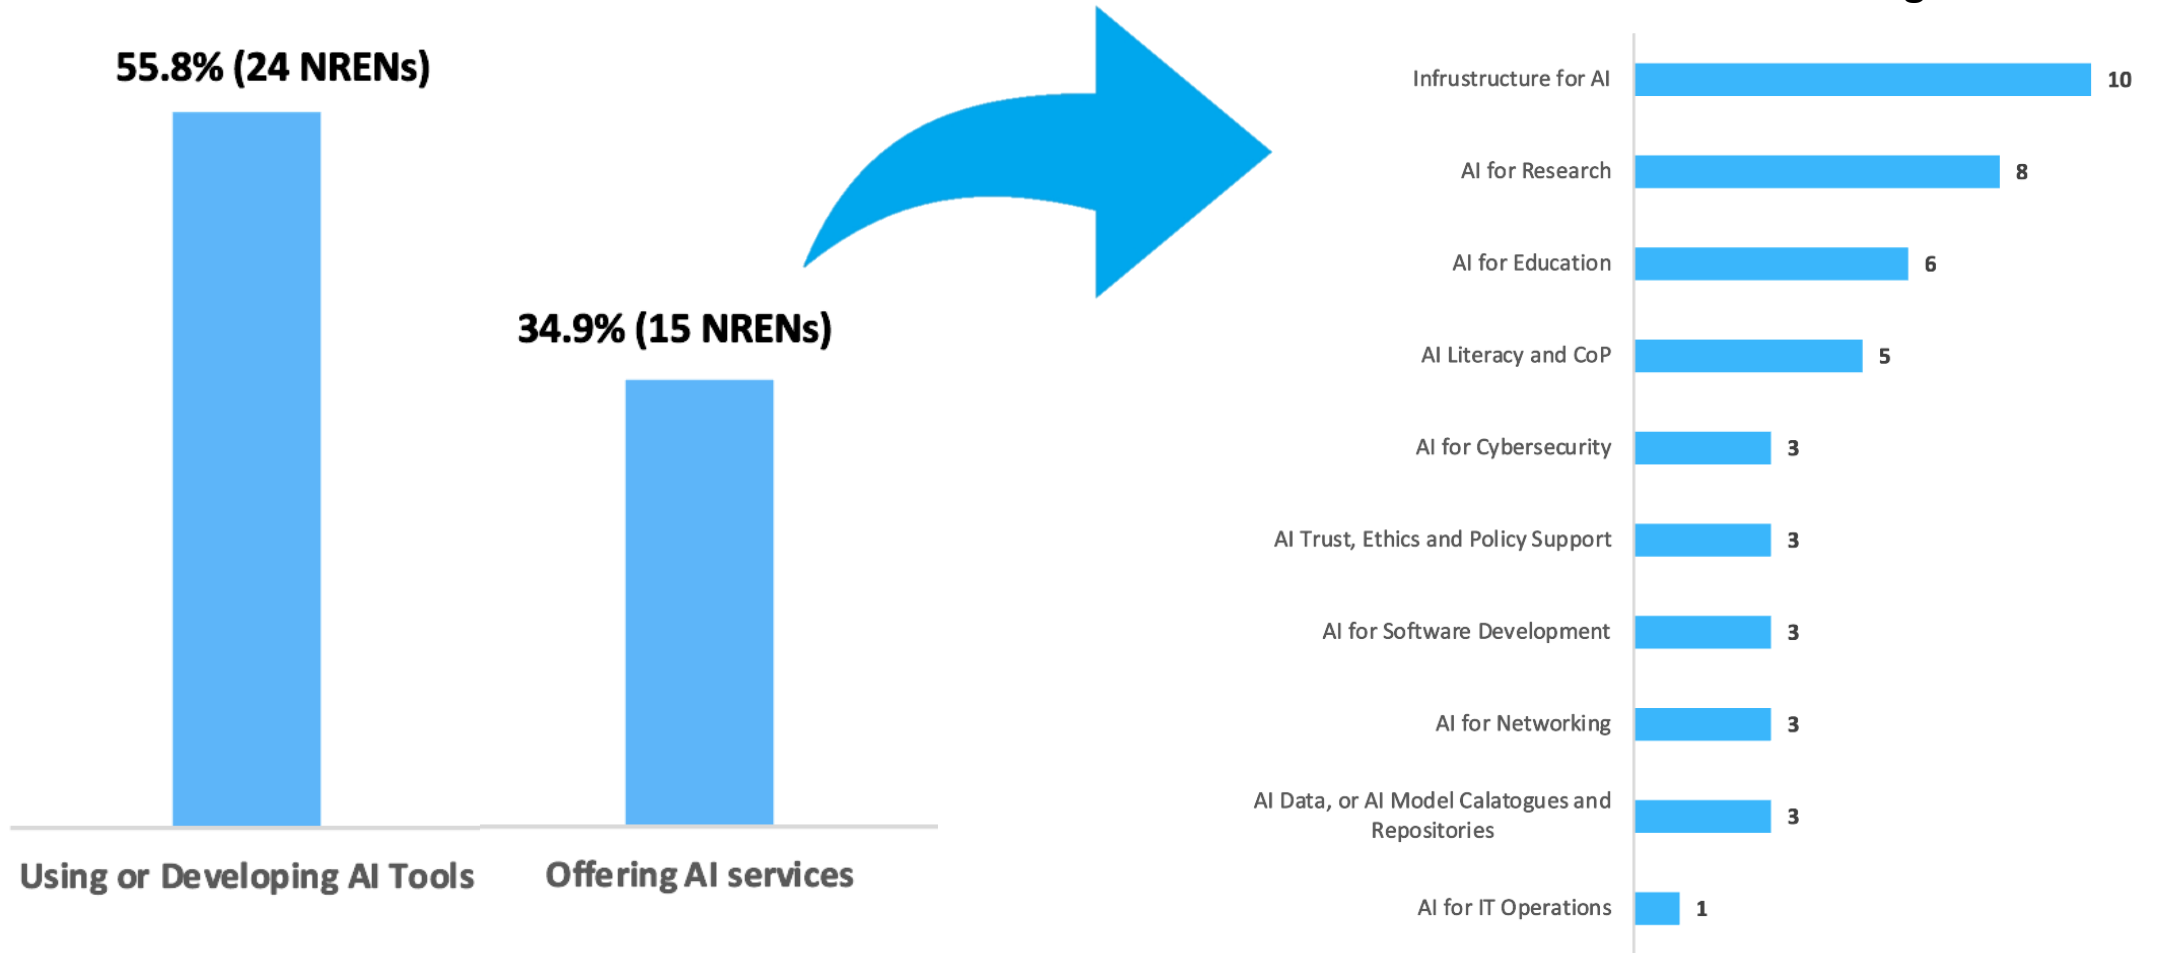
55.8% (24 NRENs)

34.9% (15 NRENs)

Using or Developing AI Tools

Offering AI services

Infrastructure for AI 10

AI for Research 8

AI for Education 6

AI Literacy and CoP 5

AI for Cybersecurity 3

AI Trust, Ethics and Policy Support 3

AI for Software Development 3

AI for Networking 3

AI Data, or AI Model Calatogues and Repositories 3

AI for IT Operations 1